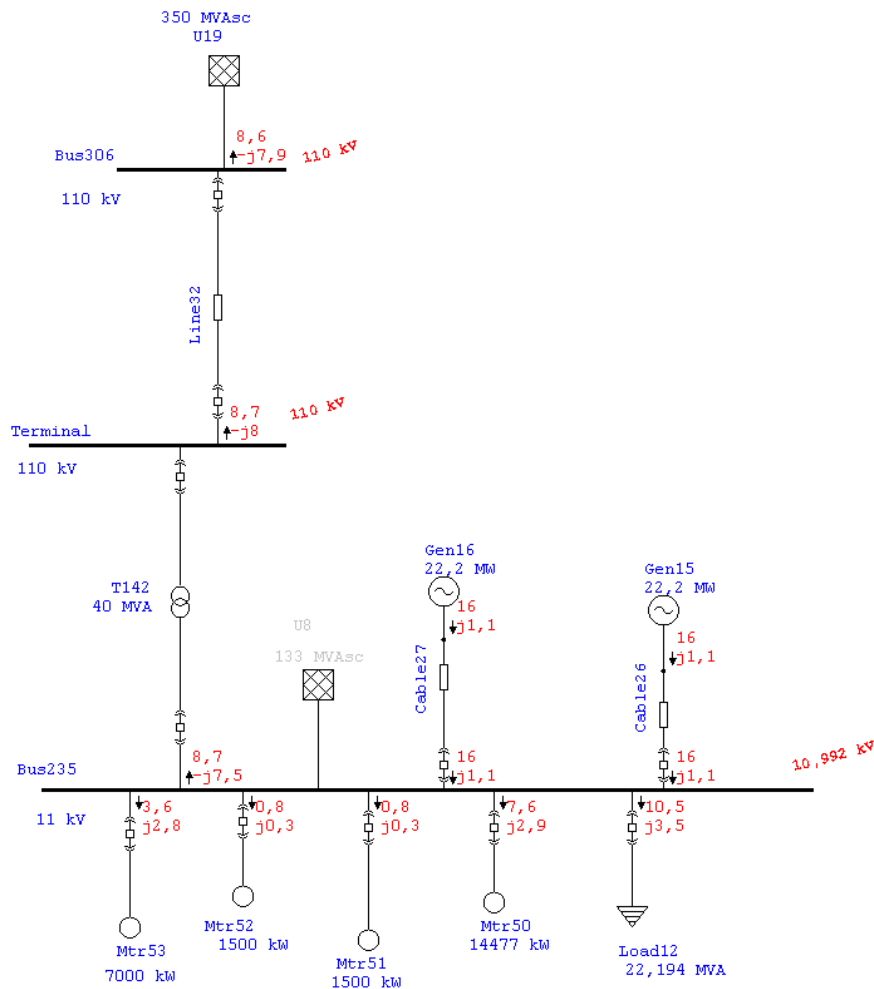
350 MVAsc
U19

8,6
-j7,9
110 kV
Bus306
110 kV

Line32

8,7
-j8
110 kV
Terminal
110 kV

Gen16
22,2 MW
16
j1,1

Gen15
22,2 MW
16
j1,1

T142
40 MVA

U8
133 MVAsc

Cable27
Cable26

8,7
-j7,5
16
j1,1
16
j1,1
10,992 kV
Bus235
11 kV

3,6
j2,8
0,8
j0,3
0,8
j0,3
7,6
j2,9
10,5
j3,5

Mtr53
7000 kW
Mtr52
1500 kW
Mtr51
1500 kW
Mtr50
14477 kW
Load12
22,194 MVA